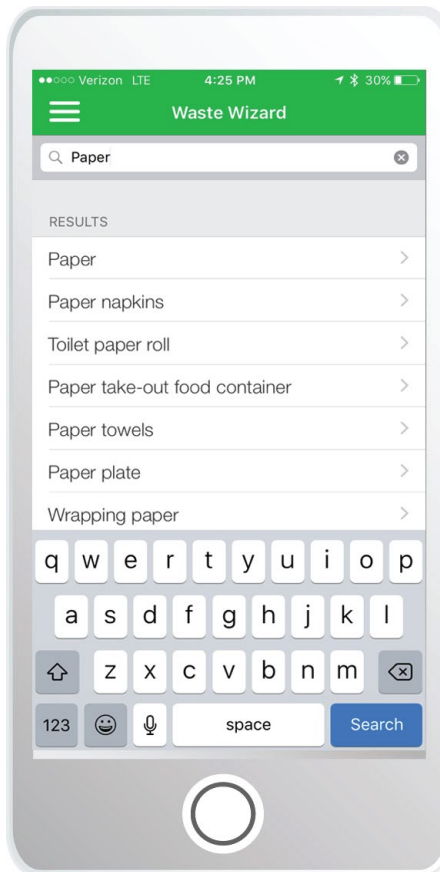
●●○○○ Verizon LTE 4:25 PM 30%

Waste Wizard

Paper

RESULTS

Paper

Paper napkins

Toilet paper roll

Paper take-out food container

Paper towels

Paper plate

Wrapping paper

q w e r t y u i o p

a s d f g h j k l

z x c v b n m

123 space Search